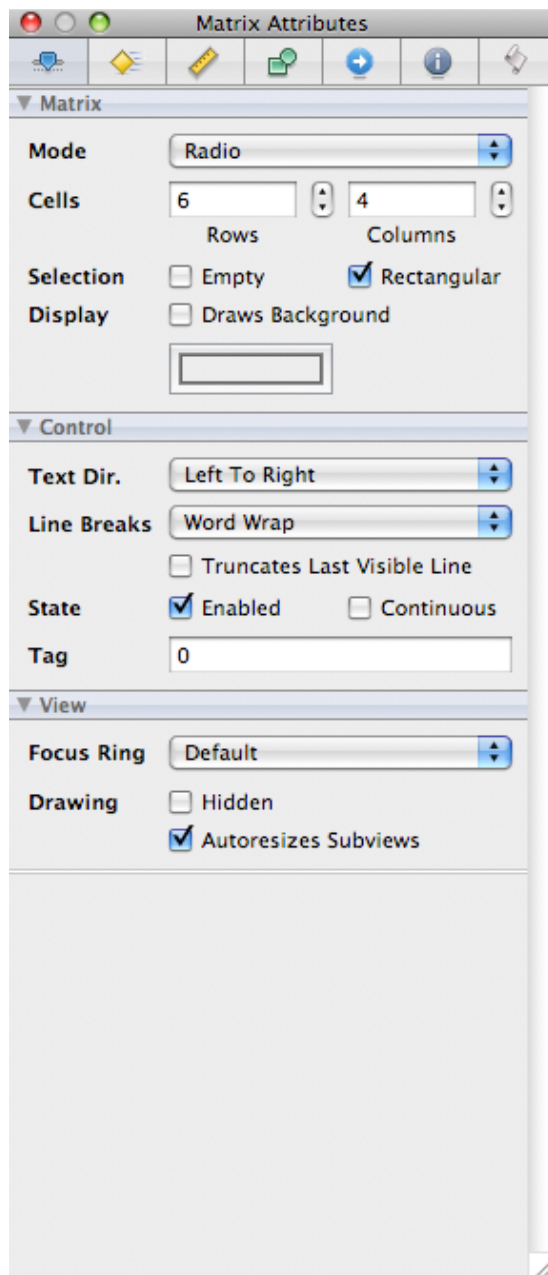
Matrix Attributes

▼ Matrix

Mode Radio

Cells 6 4

Rows Columns

Selection Empty Rectangular

Display Draws Background

▼ Control

Text Dir. Left To Right

Line Breaks Word Wrap

Truncates Last Visible Line

State Enabled Continuous

Tag 0

▼ View

Focus Ring Default

Drawing Hidden

Autoresizes Subviews